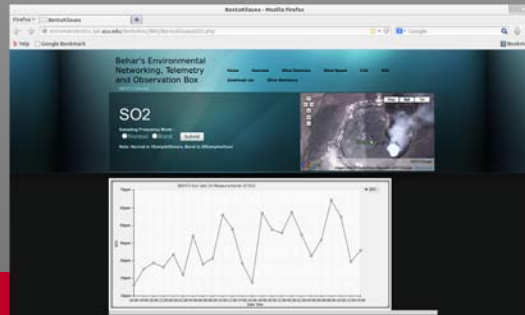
BentoGSaves - Mozilla Firefox

Firefox

BentoGSaves

Google

Help

Google Bookmark

Bookmarks

Behar's Environmental Networking, Telemetry and Observation Box

Home

Overview

Wind Direction

Wind Speed

CO2

SO2

Download Info

Other Resources

SO2

Sampling Frequency Mode:

Normal

Burst

Submit

Note: Normal is 15samples/hours, Burst is 30samples/hour

Map

Sat

Hyb

BENTO Box last 24 Measurements of SO2

SO2

Date Time